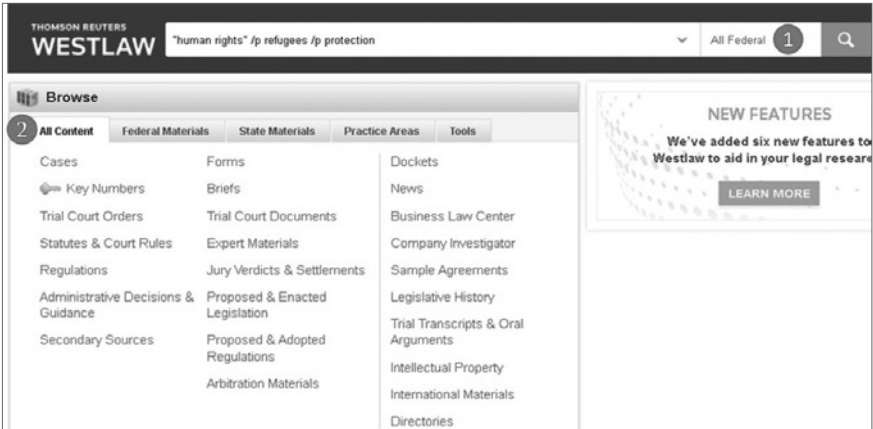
THOMSON REUTERS
WESTLAW

"human rights" /p refugees /p protection

All Federal 1

Browse

2 All Content | Federal Materials | State Materials | Practice Areas | Tools

Cases
Key Numbers
Trial Court Orders
Statutes & Court Rules
Regulations
Administrative Decisions & Guidance
Secondary Sources

Forms
Briefs
Trial Court Documents
Expert Materials
Jury Verdicts & Settlements
Proposed & Enacted Legislation
Proposed & Adopted Regulations
Arbitration Materials

Dockets
News
Business Law Center
Company Investigator
Sample Agreements
Legislative History
Trial Transcripts & Oral Arguments
Intellectual Property
International Materials
Directories

NEW FEATURES
We've added six new features to Westlaw to aid in your legal researe

LEARN MORE